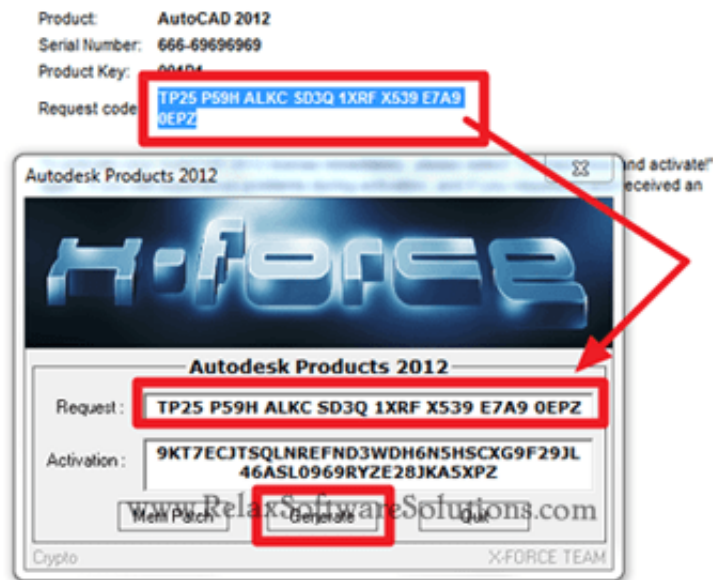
Product: AutoCAD 2012
Serial Number: 666-69696969
Product Key: 001D1
Request code: TP25 P59H ALKC SD3Q 1XRF X539 E7A9 0EPZ

nd activate!"
eceived an

Autodesk Products 2012

X-FORCE

Autodesk Products 2012

Request : TP25 P59H ALKC SD3Q 1XRF X539 E7A9 0EPZ

Activation : 9KT7ECJTSQLNREFND3WDH6N5HSCXG9F29JL46ASL0969RYZE28JKA5XPZ

Mem Patch  Generate  Quit

www.RelaxSoftwareSolutions.com

Crypto  X-FORCE TEAM